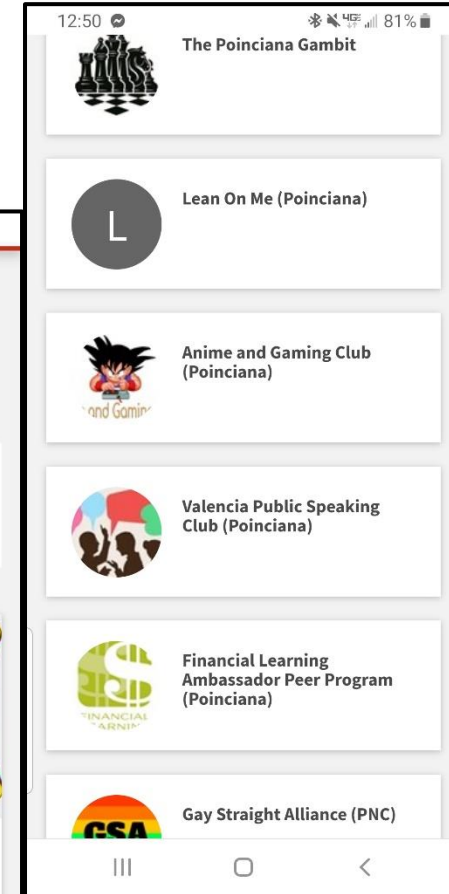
12:50 81%

The Poinciana Gambit

L

Lean On Me (Poinciana)

and Gamin

Anime and Gaming Club (Poinciana)

Valencia Public Speaking Club (Poinciana)

FINANCIAL ARNIN

Financial Learning Ambassador Peer Program (Poinciana)

GSA

Gay Straight Alliance (PNC)